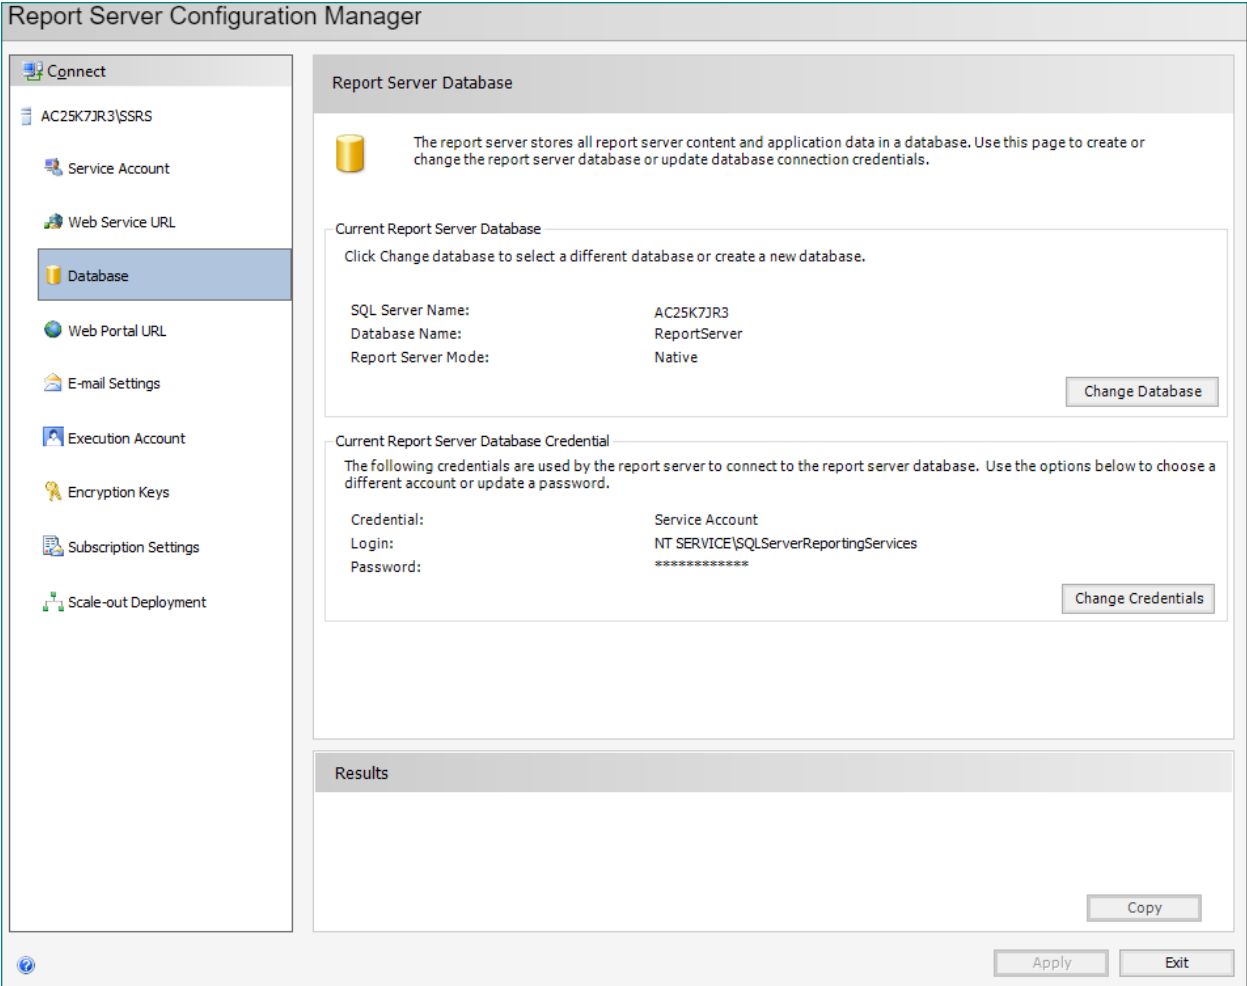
Report Server Configuration Manager

Connect

AC25K7JR3\SSRS

Service Account

Web Service URL

Database

Web Portal URL

E-mail Settings

Execution Account

Encryption Keys

Subscription Settings

Scale-out Deployment

Report Server Database

The report server stores all report server content and application data in a database. Use this page to create or change the report server database or update database connection credentials.

Current Report Server Database

Click Change database to select a different database or create a new database.

| | |
|---|---|
| SQL Server Name: | AC25K7JR3 |
| Database Name: | ReportServer |
| Report Server Mode: | Native |

Change Database

Current Report Server Database Credential

The following credentials are used by the report server to connect to the report server database. Use the options below to choose a different account or update a password.

| | |
|---|---|
| Credential: | Service Account |
| Login: | NT SERVICE\SQLServerReportingServices |
| Password: | ************ |

Change Credentials

Results

Copy

Apply

Exit